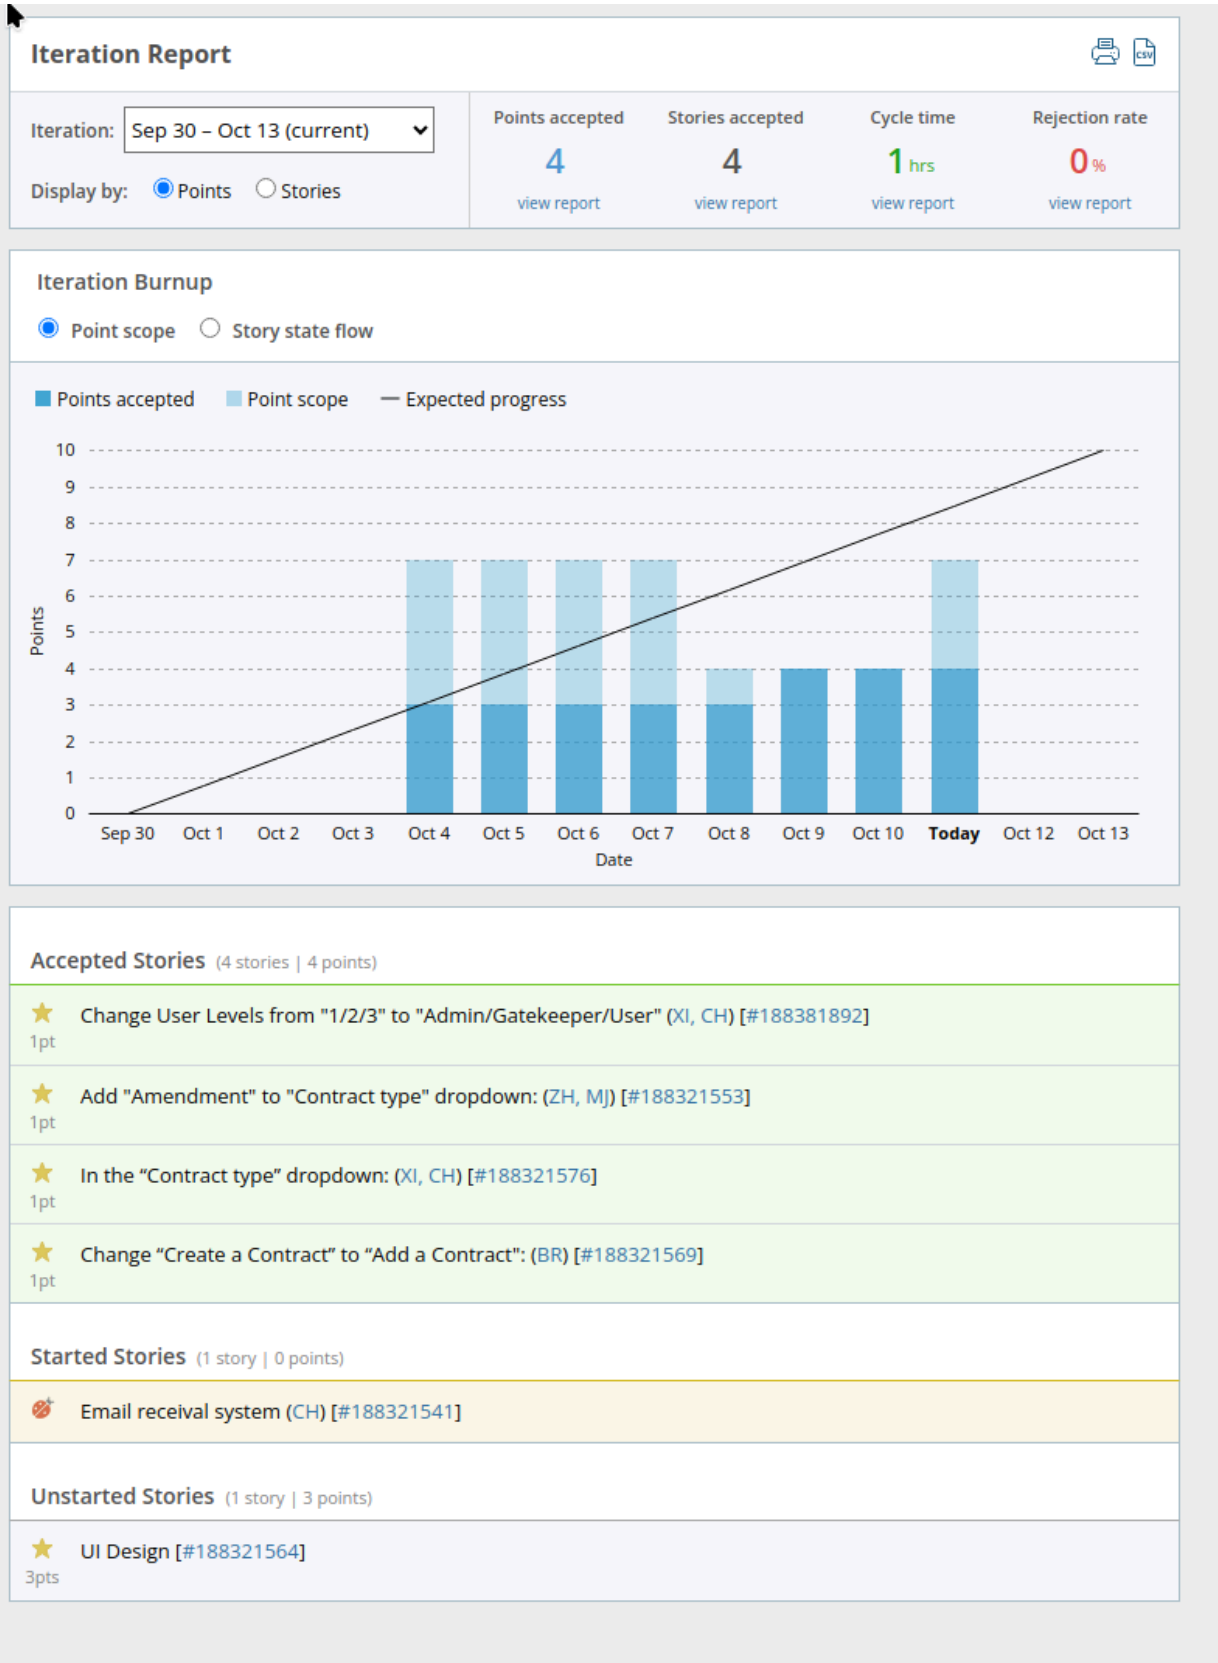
Iteration Report

CSV

Iteration: Sep 30 – Oct 13 (current)

Display by: Points Stories

Points accepted
4
view report

Stories accepted
4
view report

Cycle time
1 hrs
view report

Rejection rate
0 %
view report

Iteration Burnup

Point scope Story state flow

Points accepted Point scope Expected progress

10
9
8
7
6
5
4
3
2
1
0

Points

Sep 30 Oct 1 Oct 2 Oct 3 Oct 4 Oct 5 Oct 6 Oct 7 Oct 8 Oct 9 Oct 10 Today Oct 12 Oct 13

Date

Accepted Stories (4 stories | 4 points)

Change User Levels from "1/2/3" to "Admin/Gatekeeper/User" (XI, CH) [#188381892]
1pt

Add "Amendment" to "Contract type" dropdown: (ZH, MJ) [#188321553]
1pt

In the “Contract type” dropdown: (XI, CH) [#188321576]
1pt

Change “Create a Contract” to “Add a Contract”: (BR) [#188321569]
1pt

Started Stories (1 story | 0 points)

Email receival system (CH) [#188321541]

Unstarted Stories (1 story | 3 points)

UI Design [#188321564]
3pts